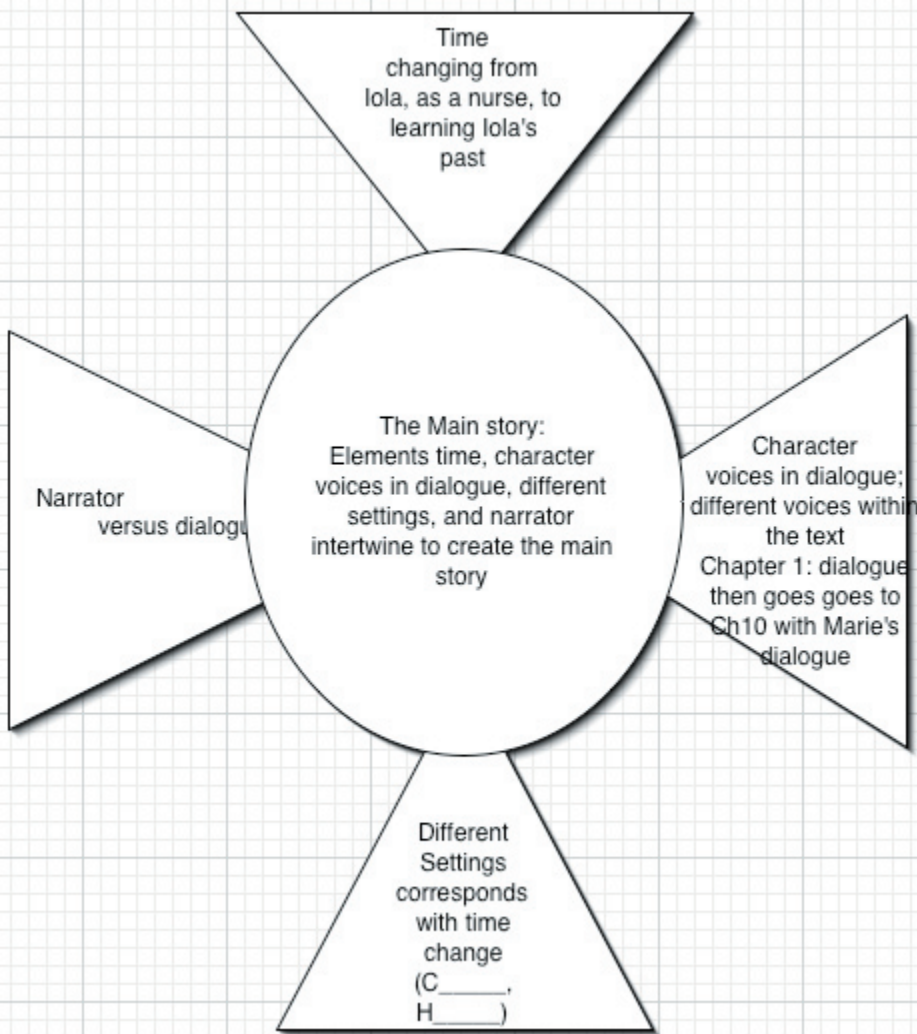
Time changing from Iola, as a nurse, to learning Iola's past

Narrator versus dialogu

The Main story: Elements time, character voices in dialogue, different settings, and narrator intertwine to create the main story

Character voices in dialogue; different voices withi the text Chapter 1: dialogue then goes goes to Ch10 with Marie's dialogue

Different Settings corresponds with time change (C_____, H_____)